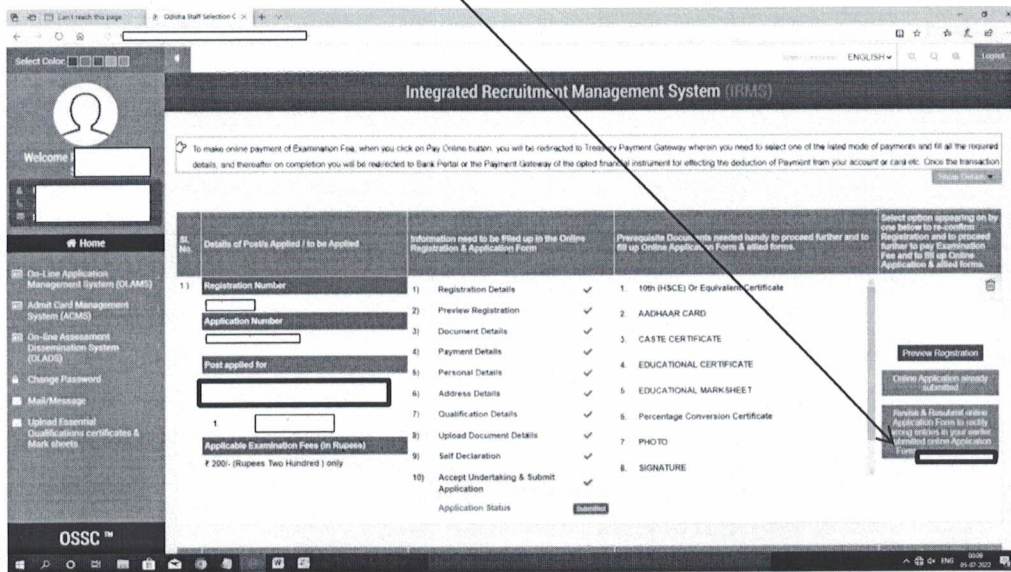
Can't reach this page | Odisha Staff Selection C

Select Color

ENGLISH | Logout

Integrated Recruitment Management System (IRMS)

Welcome

To make online payment of Examination Fee, when you click on Pay Online button, you will be redirected to Treasury Payment Gateway wherein you need to select one of the listed mode of payments and fill all the required details, and thereafter on completion you will be redirected to Bank Portal or the Payment Gateway of the opted financial instrument for effecting the deduction of Payment from your account or card etc. Once the transaction

Show Details

Home

On-Line Application Management System (OLAMS)

Admit Card Management System (ACMS)

On-line Assessment Dissemination System (OLADS)

Change Password

Mail/Message

Upload Essential Qualifications certificates & Mark sheets

OSSC ™

| Sl. No. | Details of Post/s Applied / to be Applied | Information need to be filled up in the Online Registration & Application Form | Prerequisite Documents needed handy to proceed further and to fill up Online Application Form & allied forms. | Select option appearing on by one below to re-confirm Registration and to proceed further to pay Examination Fee and to fill up Online Application & allied forms. |
|---|---|---|---|---|
| 1) | Registration Number<br>Application Number<br>Post applied for<br>1.<br>Applicable Examination Fees (In Rupees)<br>₹ 200/- (Rupees Two Hundred ) only | 1) Registration Details ✓<br>2) Preview Registration ✓<br>3) Document Details ✓<br>4) Payment Details ✓<br>5) Personal Details ✓<br>6) Address Details ✓<br>7) Qualification Details ✓<br>8) Upload Document Details ✓<br>9) Self Declaration ✓<br>10) Accept Undertaking & Submit Application ✓<br>Application Status Submitted | 1. 10th (HSCE) Or Equivalent Certificate<br>2. AADHAAR CARD<br>3. CASTE CERTIFICATE<br>4. EDUCATIONAL CERTIFICATE<br>5. EDUCATIONAL MARKSHEET<br>6. Percentage Conversion Certificate<br>7. PHOTO<br>8. SIGNATURE | Preview Registration<br>Online Application already submitted<br>Revise & Resubmit online Application Form to rectify wrong entries in your earlier submitted online Application Form |

ENG 00:09 05-07-2022